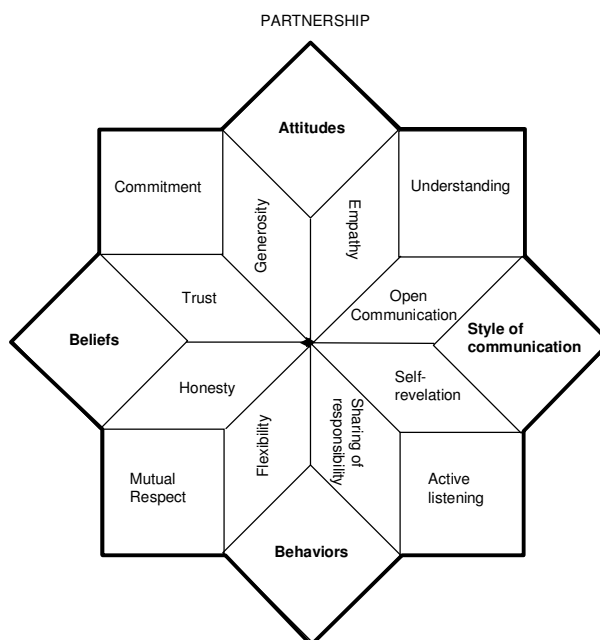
PARTNERSHIP

Attitudes

Commitment

Generosity

Empathy

Understanding

Trust

Open Communication

Beliefs

Style of communication

Honesty

Self-revelation

Flexibility

Sharing of responsibility

Mutual Respect

Active listening

Behaviors